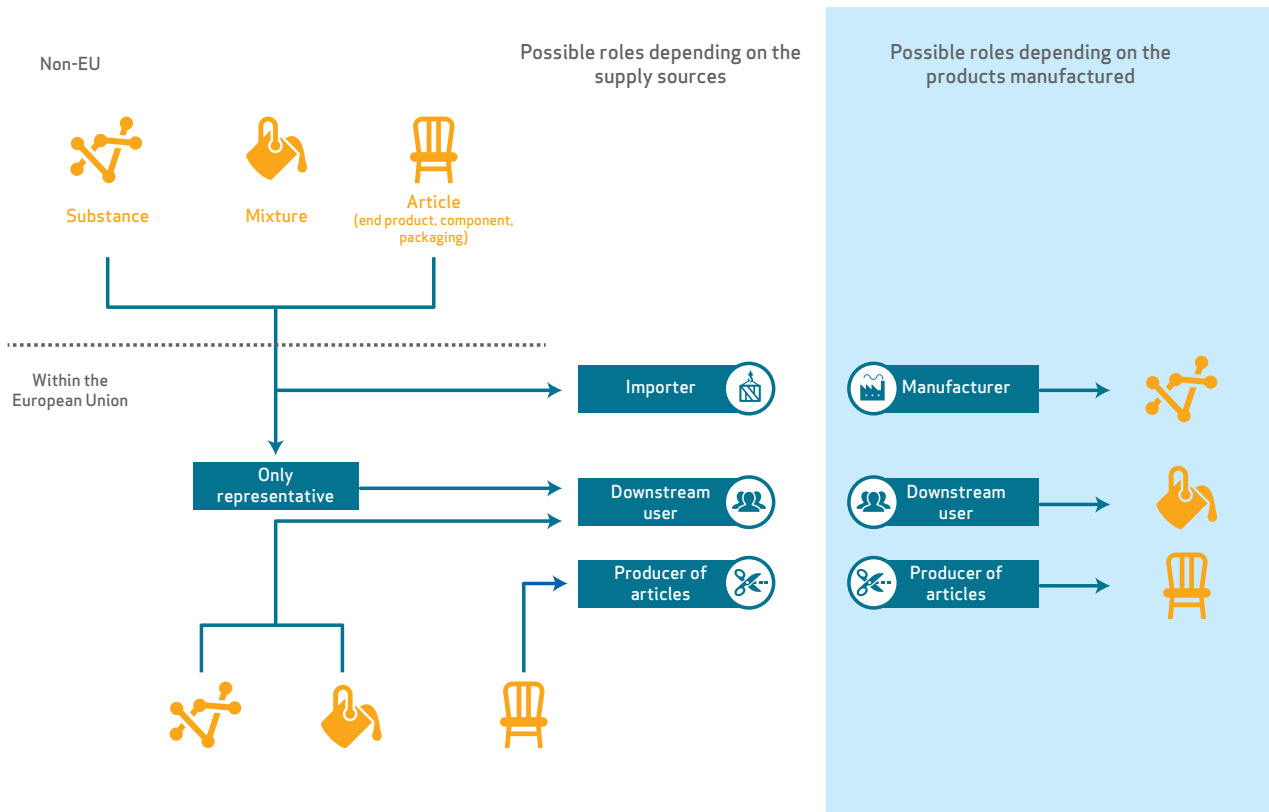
Non-EU

Possible roles depending on the supply sources

Possible roles depending on the products manufactured

Substance

Mixture

Article
(end product, component, packaging)

Within the European Union

Importer

Manufacturer

Only representative

Downstream user

Downstream user

Producer of articles

Producer of articles